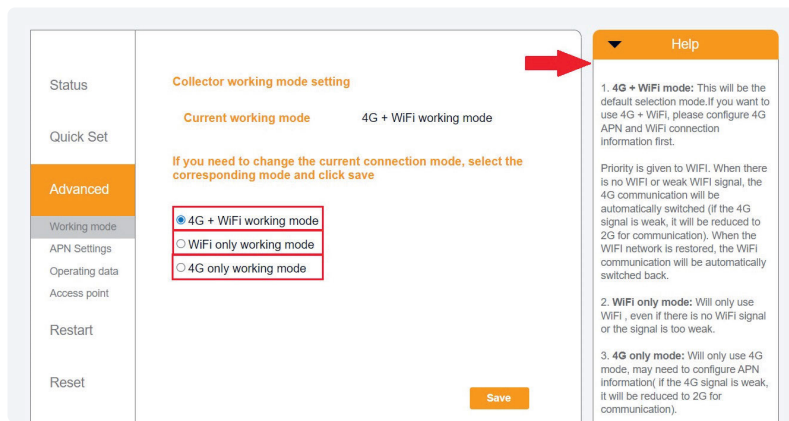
Status

Quick Set

Advanced

Working mode
APN Settings
Operating data
Access point

Restart

Reset

Collector working mode setting

Current working mode 4G + WiFi working mode

If you need to change the current connection mode, select the corresponding mode and click save

4G + WiFi working mode
WiFi only working mode
4G only working mode

Save

Help

1. 4G + WiFi mode: This will be the default selection mode.If you want to use 4G + WiFi, please configure 4G APN and WiFi connection information first.

Priority is given to WiFI. When there is no WIFI or weak WIFI signal, the 4G communication will be automatically switched (if the 4G signal is weak, it will be reduced to 2G for communication). When the WIFI network is restored, the WiFi communication will be automatically switched back.

2. WiFi only mode: Will only use WiFi , even if there is no WiFi signal or the signal is too weak.

3. 4G only mode: Will only use 4G mode, may need to configure APN information( if the 4G signal is weak, it will be reduced to 2G for communication).